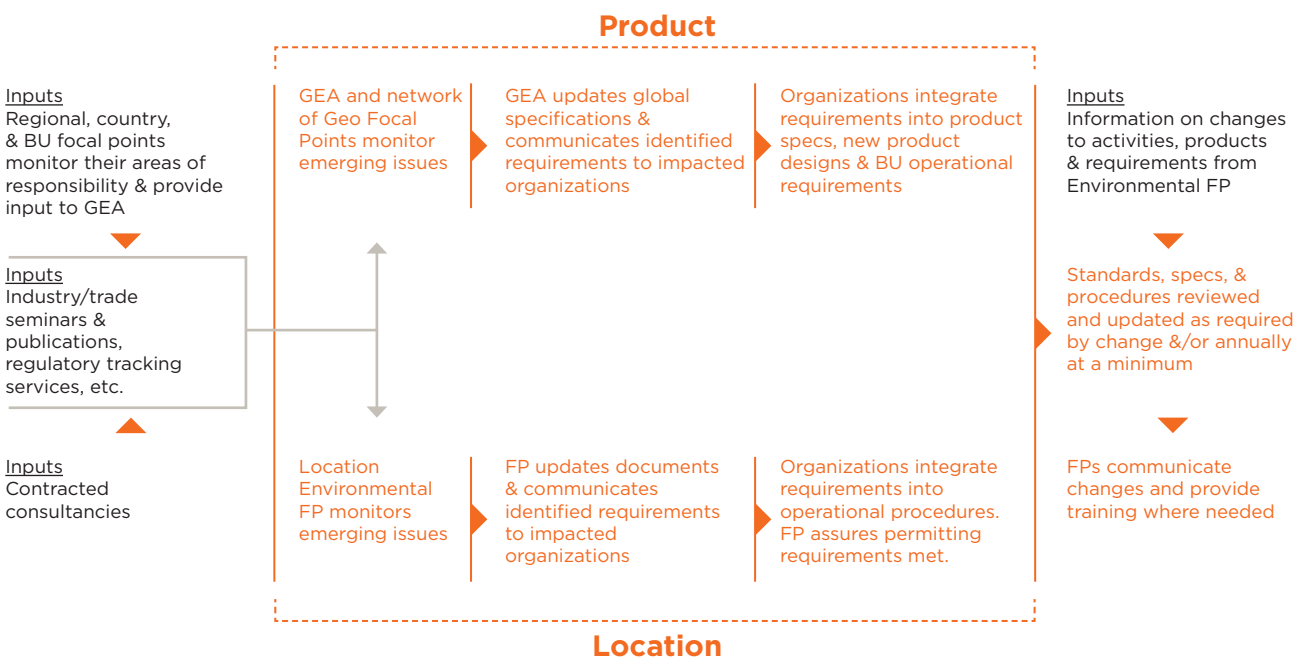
Product

Inputs
Regional, country, & BU focal points monitor their areas of responsibility & provide input to GEA

Inputs
Industry/trade seminars & publications, regulatory tracking services, etc.

Inputs
Contracted consultancies

GEA and network of Geo Focal Points monitor emerging issues

GEA updates global specifications & communicates identified requirements to impacted organizations

Organizations integrate requirements into product specs, new product designs & BU operational requirements

Location Environmental FP monitors emerging issues

FP updates documents & communicates identified requirements to impacted organizations

Organizations integrate requirements into operational procedures. FP assures permitting requirements met.

Inputs
Information on changes to activities, products & requirements from Environmental FP

Standards, specs, & procedures reviewed and updated as required by change &/or annually at a minimum

FPs communicate changes and provide training where needed

Location